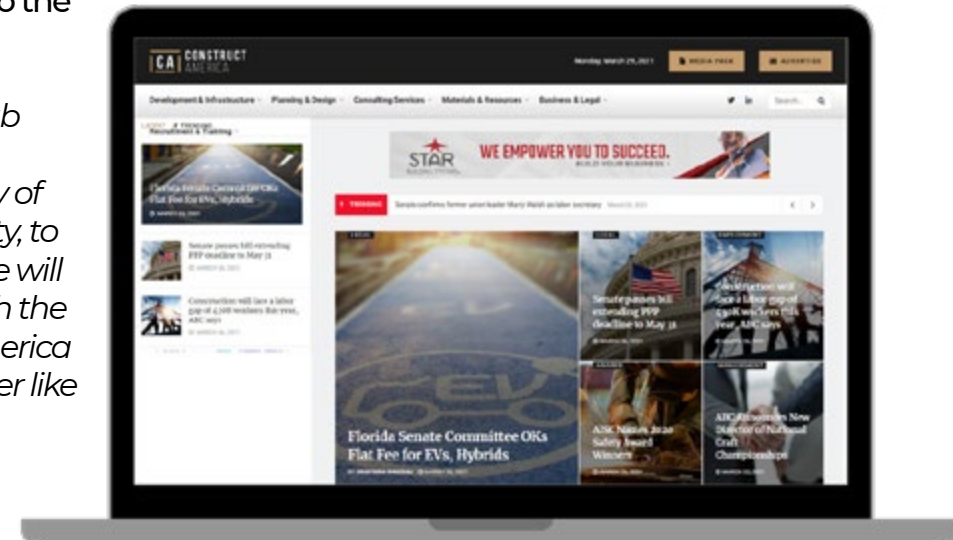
o the

b

y of
ty, to
e will
n the
erica
er like

CA CONSTRUCT AMERICA

Monday, March 29, 2021 MEDIA PACK ADVERTISE

Development & Infrastructure Planning & Design Consulting Services Materials & Resources Business & Legal

Search

Recruitment & Training

Florida Senate Committee OKs Flat Fee for EVs, Hybrids

Senate passes bill extending PPP deadline to May 31

Construction will face a labor gap of 430,000 workers this year, ABC says

STAR WE EMPOWER YOU TO SUCCEED.

TRENDING Senate confirms former union leader Marty Walsh as labor secretary

Florida Senate Committee OKs Flat Fee for EVs, Hybrids

Senate passes bill extending PPP deadline to May 31

Construction will face a labor gap of 430K workers this year, ABC says

AISC Names 2020 Safety Award Winners

ABC Announces New Director of National Craft Championships